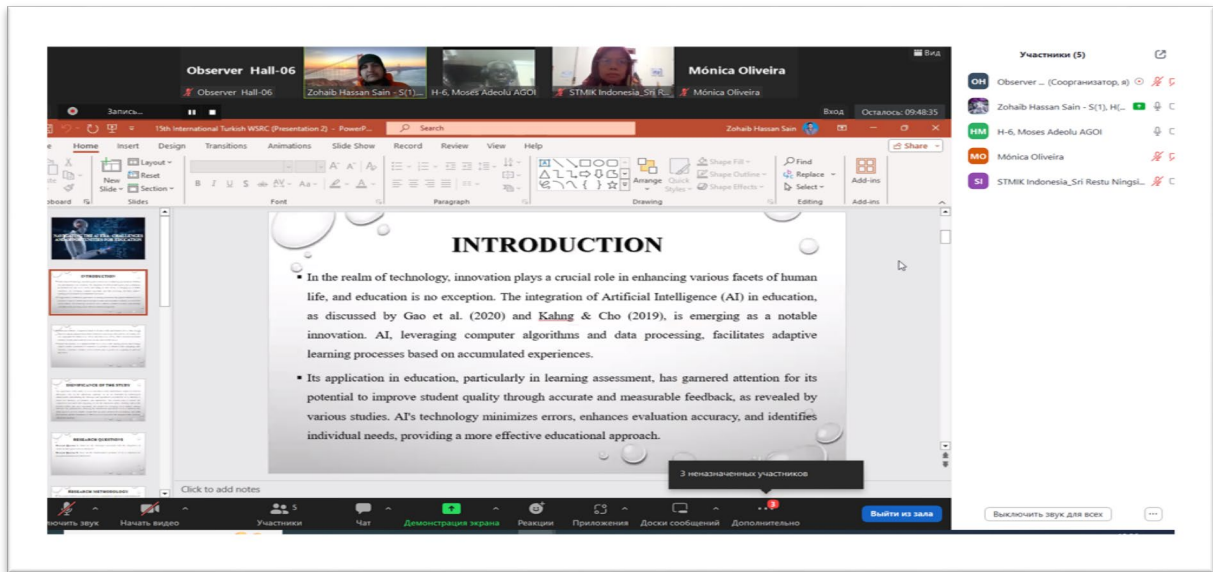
Вид

Observer Hall-06

Observer Hall-06

Zohaib Hassan Sain - S(1)...

H-6, Moses Adeolu AGOI

STMIK Indonesia_Sri R...

Mónica Oliveira

Mónica Oliveira

Запись...

Вход

Осталось: 09:48:35

15th International Turkish WSRC (Presentation 2) - PowerP...

Search

Zohaib Hassan Sain

Home Insert Design Transitions Animations Slide Show Record Review View Help

Share

New Slide

Layout

Reset

Section

Slides

Font

Paragraph

Arrange

Quick Styles

Shape Fill

Shape Outline

Shape Effects

Drawing

Find

Replace

Select

Editing

Add-ins

Add-ins

INTRODUCTION

▪ In the realm of technology, innovation plays a crucial role in enhancing various facets of human life, and education is no exception. The integration of Artificial Intelligence (AI) in education, as discussed by Gao et al. (2020) and Kahng & Cho (2019), is emerging as a notable innovation. AI, leveraging computer algorithms and data processing, facilitates adaptive learning processes based on accumulated experiences.

▪ Its application in education, particularly in learning assessment, has garnered attention for its potential to improve student quality through accurate and measurable feedback, as revealed by various studies. AI's technology minimizes errors, enhances evaluation accuracy, and identifies individual needs, providing a more effective educational approach.

Click to add notes

3 неназначенных участников

ключить звук

Начать видео

Участники 5

Чат

Демонстрация экрана

Реакции

Приложения

Доски сообщений

Дополнительно 3

Выйти из зала

Участники (5)

OH Observer ... (Соорганизатор, я)

Zohaib Hassan Sain - S(1), H(...

HM H-6, Moses Adeolu AGOI

MO Mónica Oliveira

SI STMIK Indonesia_Sri Restu Ningsi...

Выключить звук для всех

...